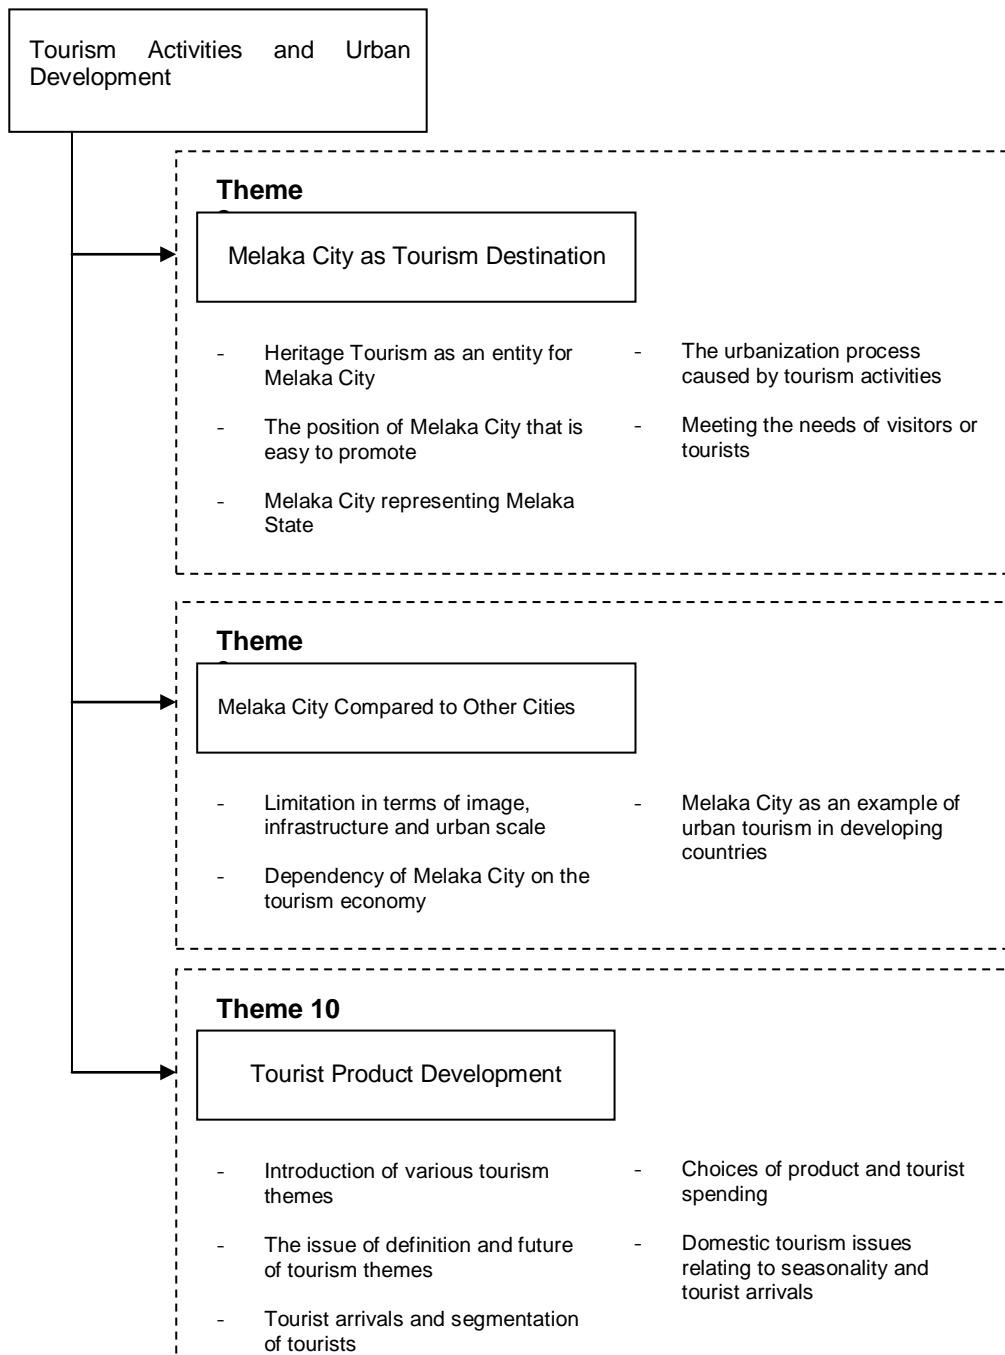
Tourism Activities and Urban Development

Theme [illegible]

Melaka City as Tourism Destination

- Heritage Tourism as an entity for Melaka City
- The position of Melaka City that is easy to promote
- Melaka City representing Melaka State

- The urbanization process caused by tourism activities
- Meeting the needs of visitors or tourists

Theme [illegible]

Melaka City Compared to Other Cities

- Limitation in terms of image, infrastructure and urban scale
- Dependency of Melaka City on the tourism economy

- Melaka City as an example of urban tourism in developing countries

Theme 10

Tourist Product Development

- Introduction of various tourism themes
- The issue of definition and future of tourism themes
- Tourist arrivals and segmentation of tourists

- Choices of product and tourist spending
- Domestic tourism issues relating to seasonality and tourist arrivals